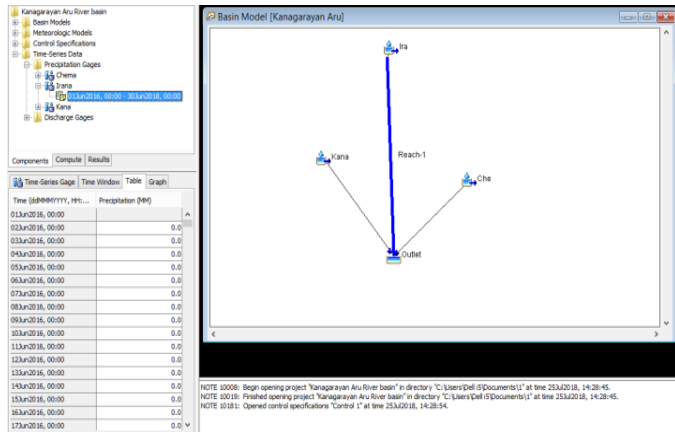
Kanagarayan Aru River basin
Basin Models
Meteorologic Models
Control Specifications
Time-Series Data
Precipitation Gages
Chema
Irana
01Jun2016, 00:00 - 30Jun2018, 00:00
Kana
Discharge Gages

Components | Compute | Results

Time-Series Gage | Time Window | Table | Graph

| Time (ddMMMYYYY, HH:... | Precipitation (MM) |
|---|---|
| 01Jun2016, 00:00 | |
| 02Jun2016, 00:00 | 0.0 |
| 03Jun2016, 00:00 | 0.0 |
| 04Jun2016, 00:00 | 0.0 |
| 05Jun2016, 00:00 | 0.0 |
| 06Jun2016, 00:00 | 0.0 |
| 07Jun2016, 00:00 | 0.0 |
| 08Jun2016, 00:00 | 0.0 |
| 09Jun2016, 00:00 | 0.0 |
| 10Jun2016, 00:00 | 0.0 |
| 11Jun2016, 00:00 | 0.0 |
| 12Jun2016, 00:00 | 0.0 |
| 13Jun2016, 00:00 | 0.0 |
| 14Jun2016, 00:00 | 0.0 |
| 15Jun2016, 00:00 | 0.0 |
| 16Jun2016, 00:00 | 0.0 |
| 17Jun2016, 00:00 | 0.0 |

Basin Model [Kanagarayan Aru]

Ira
Reach-1
Kana
Che
Outlet

NOTE 10008: Begin opening project "Kanagarayan Aru River basin" in directory "C:\Users\Dell i5\Documents\1" at time 25Jul2018, 14:28:45.
NOTE 10019: Finished opening project "Kanagarayan Aru River basin" in directory "C:\Users\Dell i5\Documents\1" at time 25Jul2018, 14:28:45.
NOTE 10181: Opened control specifications "Control 1" at time 25Jul2018, 14:28:54.